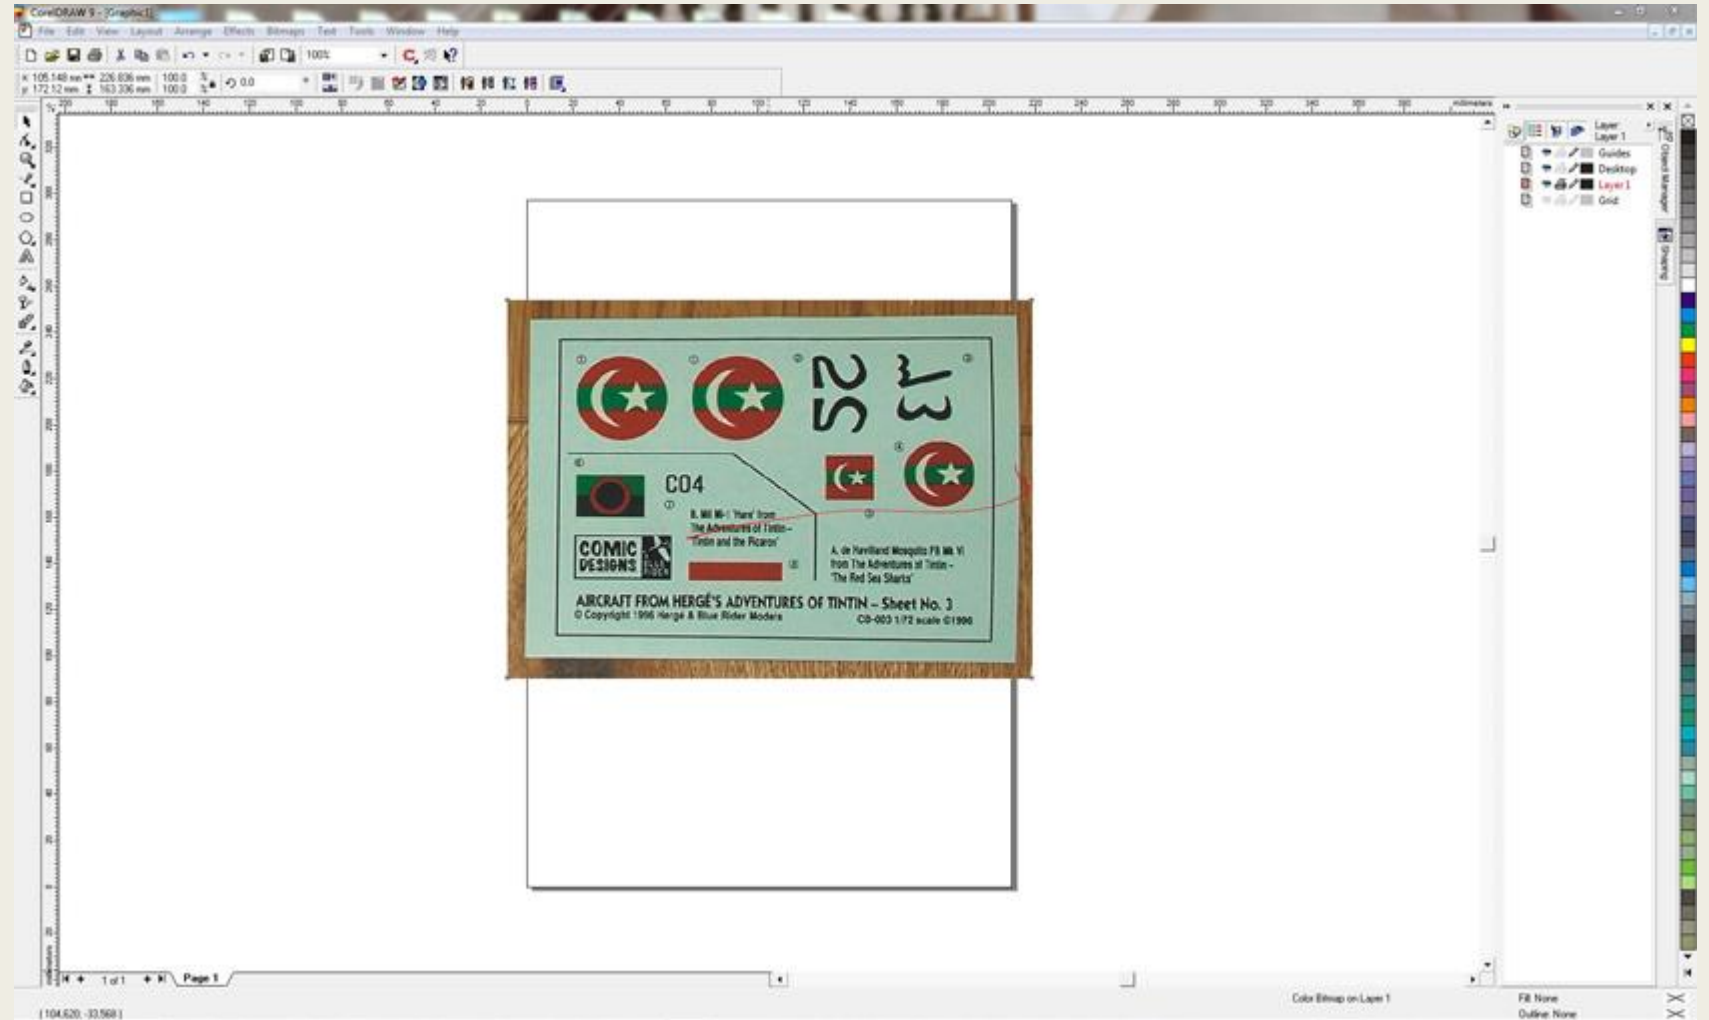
CorelDRAW 9 - [Graphic1]

File Edit View Layout Arrange Effects Bitmaps Text Tools Window Help

100%

x: 105.148 mm 226.836 mm 100.0
y: 172.12 mm 163.336 mm 100.0

0.0

millimeters

Layer
Layer 1

Guides
Desktop
Layer 1
Grid

Object Manager

Shaping

① ② ③ ④

52

C04

B. Mil Mi-1 'Hare' from The Adventures of Tintin – 'Tintin and the Picaros'

COMIC DESIGNS

A. de Havilland Mosquito FB Mk VI from The Adventures of Tintin – 'The Red Sea Sharks'

AIRCRAFT FROM HERGÉ'S ADVENTURES OF TINTIN – Sheet No. 3
© Copyright 1996 Hergé & Blue Rider Models
CD-003 1/72 scale ©1996

1 of 1

Page 1

Color Bitmap on Layer 1

Fill: None
Outline: None

( 104.620, -33.568 )